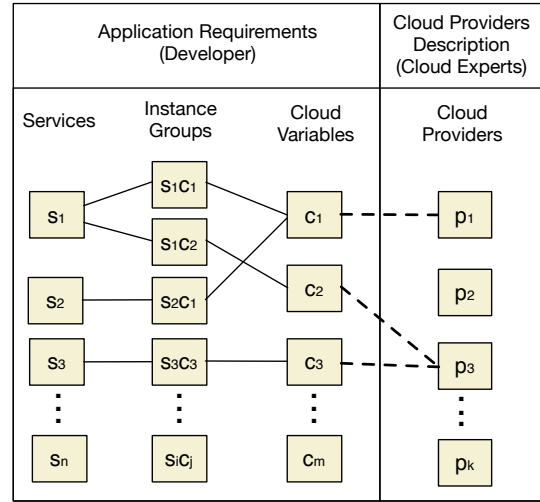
Application Requirements (Developer)

Cloud Providers Description (Cloud Experts)

Services

Instance Groups

Cloud Variables

Cloud Providers

$s_1$

$s_1c_1$

$s_1c_2$

$c_1$

$p_1$

$c_2$

$p_2$

$s_2$

$s_2c_1$

$s_3$

$s_3c_3$

$c_3$

$p_3$

$\vdots$

$\vdots$

$\vdots$

$\vdots$

$s_n$

$s_ic_j$

$c_m$

$p_k$